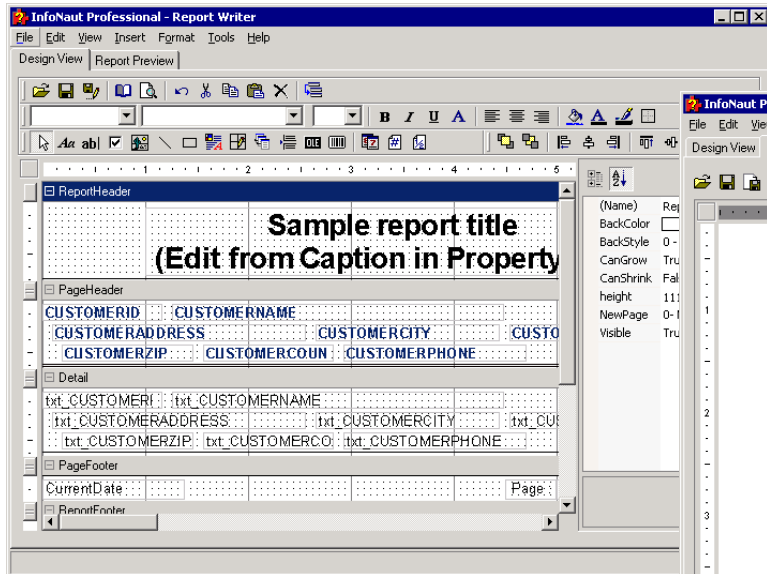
InfoNaut Professional - Report Writer

File Edit View Insert Format Tools Help

Design View Report Preview

B I U A

1 2 3 4 5

ReportHeader

Sample report title
(Edit from Caption in Property

PageHeader

CUSTOMERID CUSTOMERNAME
CUSTOMERADDRESS CUSTOMERCITY CUSTO
CUSTOMERZIP CUSTOMERCOUN CUSTOMERPHONE

Detail

txt_CUSTOMERI txt_CUSTOMERNAME
txt_CUSTOMERADDRESS txt_CUSTOMERCITY txt_CU
txt_CUSTOMERZIP txt_CUSTOMERCO txt_CUSTOMERPHONE

PageFooter

CurrentDate Page

ReportFooter

(Name) Rep
BackColor
BackStyle 0 -
CanGrow Tru
CanShrink Fal
height 111
NewPage 0- N
Visible Tru

InfoNaut P

File Edit Vie

Design View

1

2

3